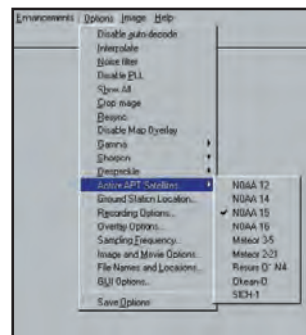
Enhancements Options Image Help
Disable auto-decode
Interpolate
Noise filter
Disable PLL
Show All
Crop image
Resync
Disable Map Overlay
Gamma
Sharpen
Despeckle
Active APT Satellites
Ground Station Location...
Recording Options...
Overlay Options...
Sampling Frequency...
Image and Movie Options
File Names and Locations...
GUI Options...
Save Options

NOAA 12
NOAA 14
✓ NOAA 15
NOAA 16
Meteor 3-5
Meteor 2-21
Resurs 01 N4
Okean-0
SICH-1